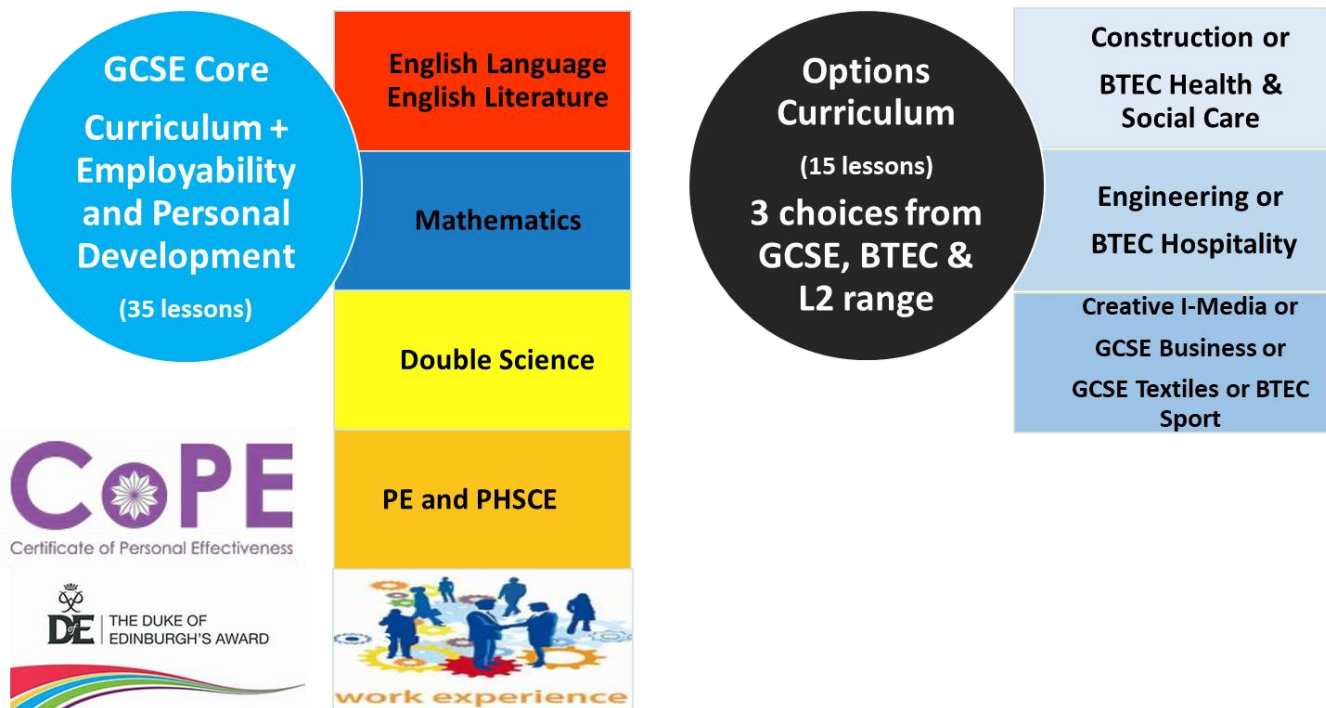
GCSE Core

Curriculum + Employability and Personal Development

(35 lessons)

English Language
English Literature

Mathematics

Double Science

PE and PHSCE

work experience

CoPE
Certificate of Personal Effectiveness

DofE THE DUKE OF EDINBURGH'S AWARD

Options Curriculum

(15 lessons)

3 choices from GCSE, BTEC & L2 range

Construction or
BTEC Health & Social Care

Engineering or
BTEC Hospitality

Creative I-Media or
GCSE Business or
GCSE Textiles or BTEC Sport